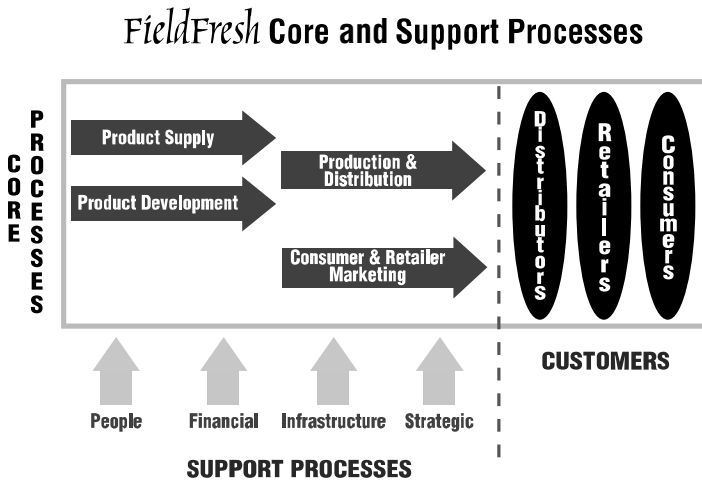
FieldFresh Core and Support Processes

CORE PROCESSES

Product Supply

Product Development

Production & Distribution

Consumer & Retailer Marketing

Distributors

Retailers

Consumers

CUSTOMERS

People

Financial

Infrastructure

Strategic

SUPPORT PROCESSES